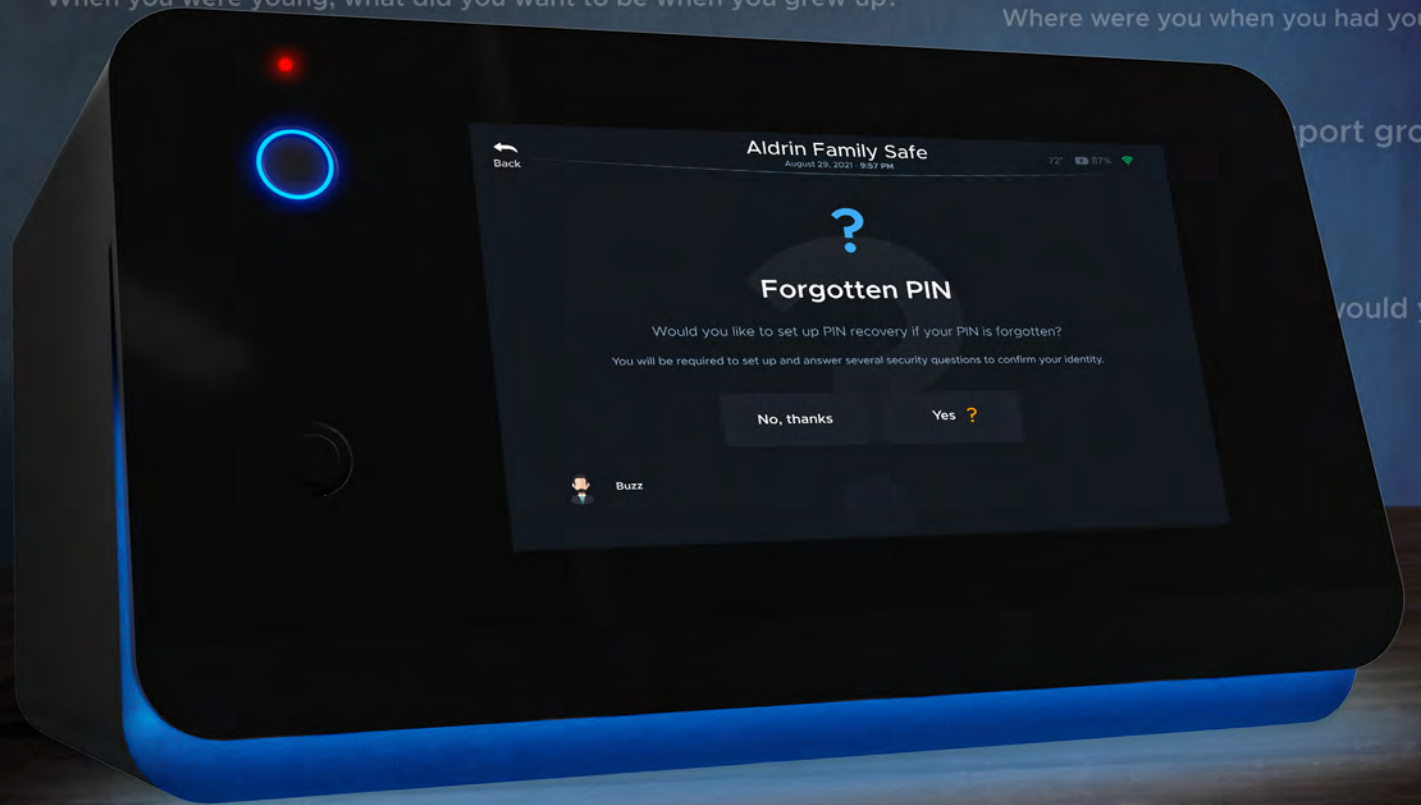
When you were young, what did you want to be when you grew up?

Where were you when you had yo

port gro

would y

Back

Aldrin Family Safe

August 29, 2021 • 9:57 PM

72° 87%

?

Forgotten PIN

Would you like to set up PIN recovery if your PIN is forgotten?

You will be required to set up and answer several security questions to confirm your identity.

No, thanks

Yes ?

Buzz